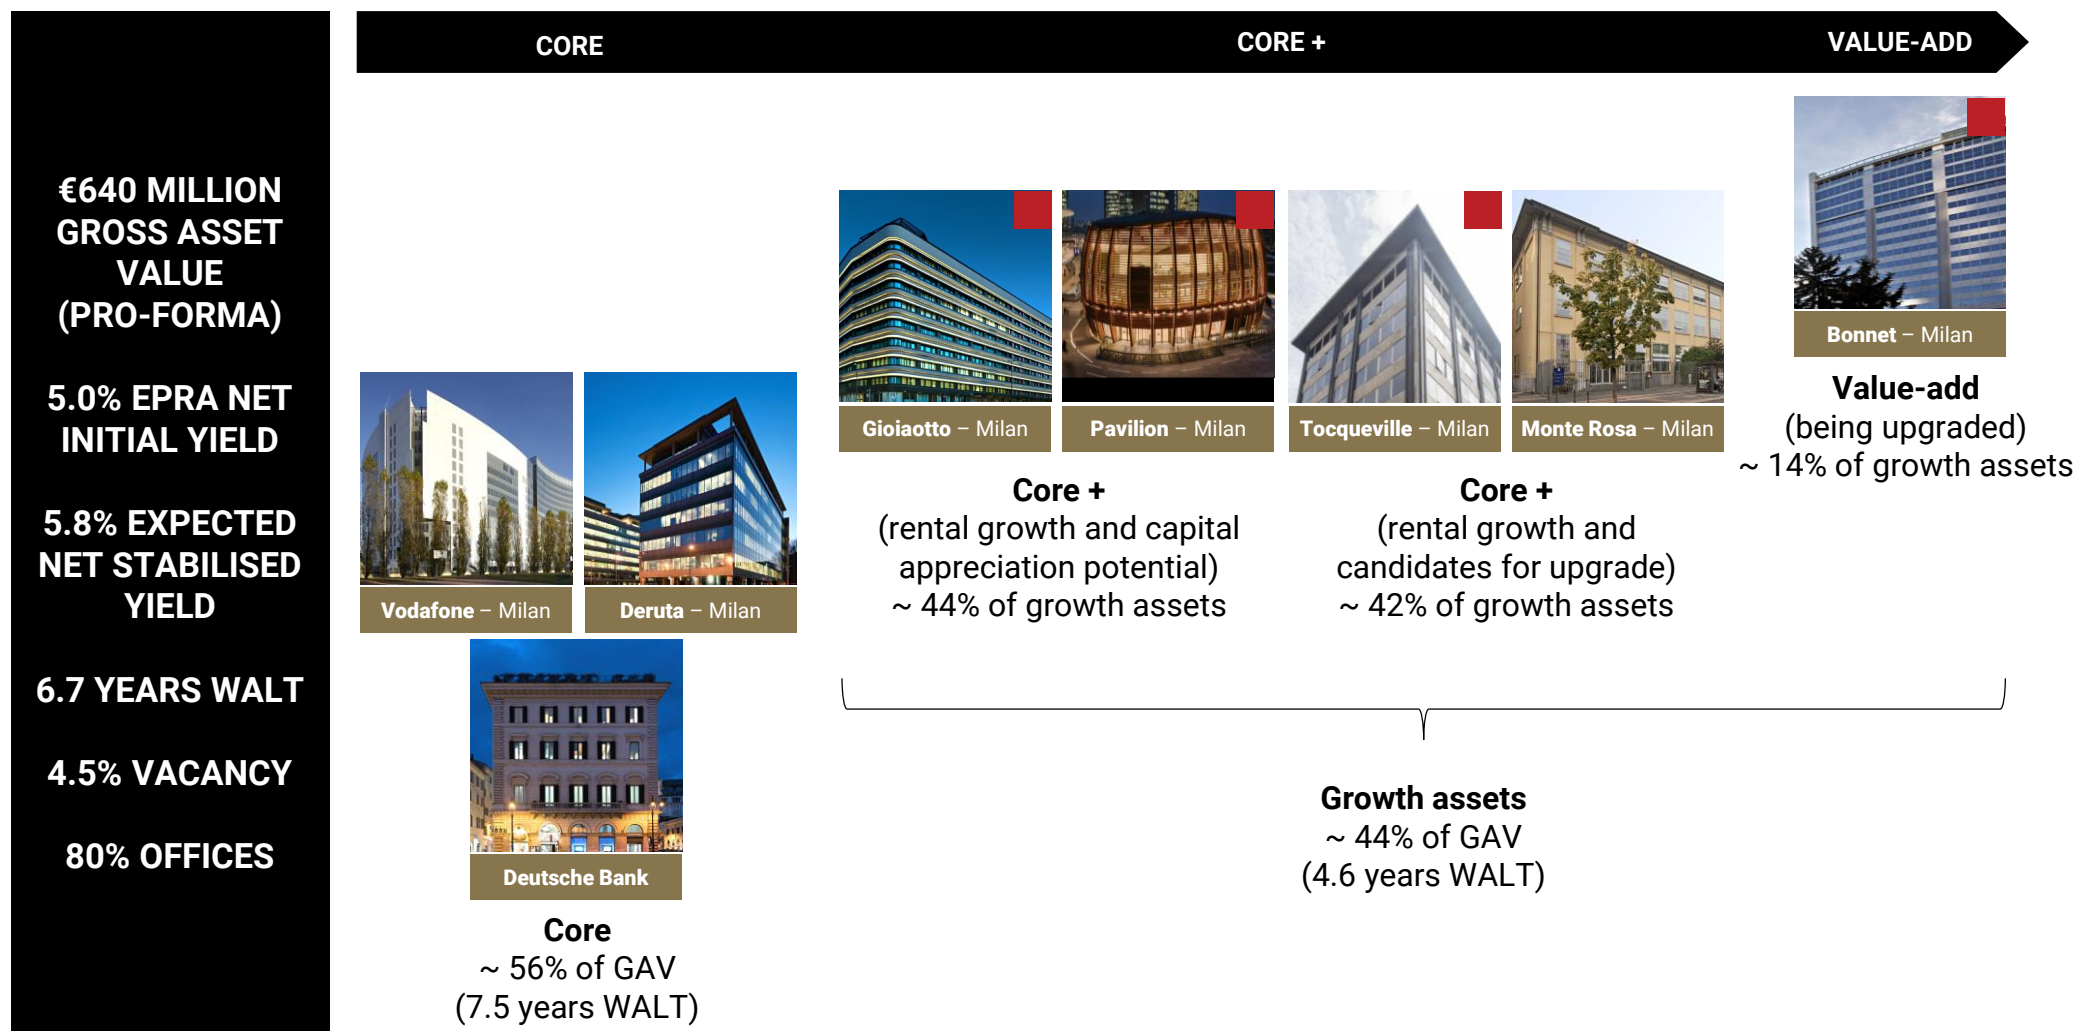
€640 MILLION GROSS ASSET VALUE (PRO-FORMA)

5.0% EPRA NET INITIAL YIELD

5.8% EXPECTED NET STABILISED YIELD

6.7 YEARS WALT

4.5% VACANCY

80% OFFICES

CORE

CORE +

VALUE-ADD

Bonnet – Milan

Value-add
(being upgraded)
~ 14% of growth assets

Gioiaotto – Milan

Pavilion – Milan

Tocqueville – Milan

Monte Rosa – Milan

Core +
(rental growth and capital appreciation potential)
~ 44% of growth assets

Core +
(rental growth and candidates for upgrade)
~ 42% of growth assets

Vodafone – Milan

Deruta – Milan

Deutsche Bank

Core
~ 56% of GAV
(7.5 years WALT)

Growth assets
~ 44% of GAV
(4.6 years WALT)